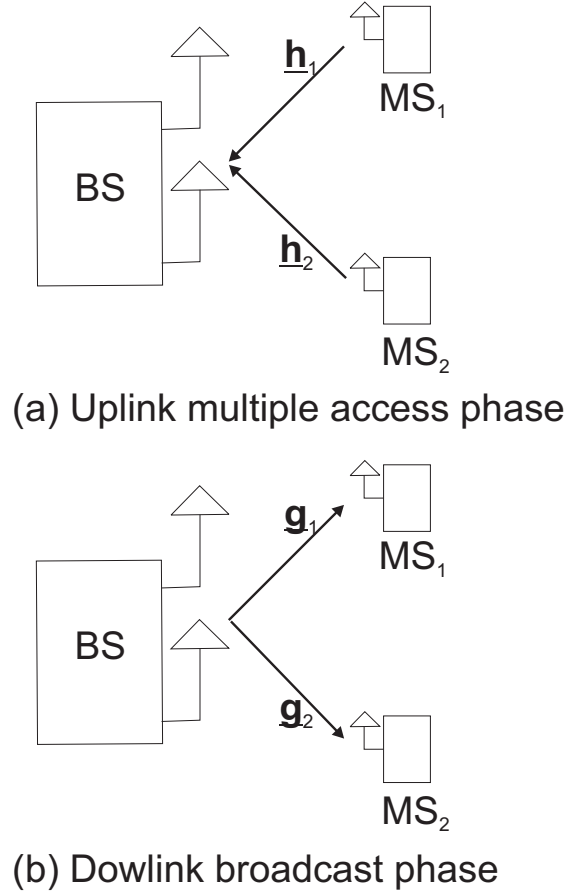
$\underline{\mathbf{h}}_1$

$MS_1$

BS

$\underline{\mathbf{h}}_2$

$MS_2$

(a) Uplink multiple access phase

$\underline{\mathbf{g}}_1$

$MS_1$

BS

$\underline{\mathbf{g}}_2$

$MS_2$

(b) Dowlink broadcast phase